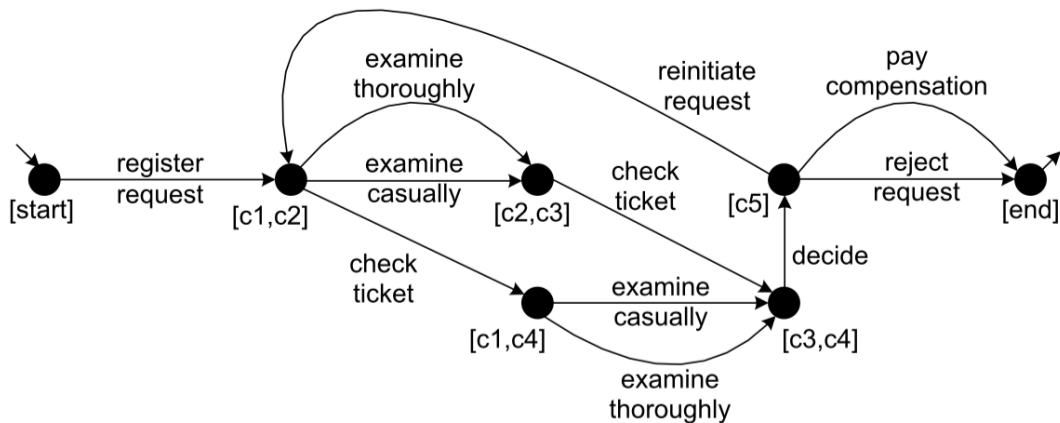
reinitiate request

pay compensation

examine thoroughly

register request

examine casually

check ticket

reject request

[start]

[c1,c2]

[c2,c3]

[c5]

[end]

decide

check ticket

examine casually

[c1,c4]

[c3,c4]

examine thoroughly